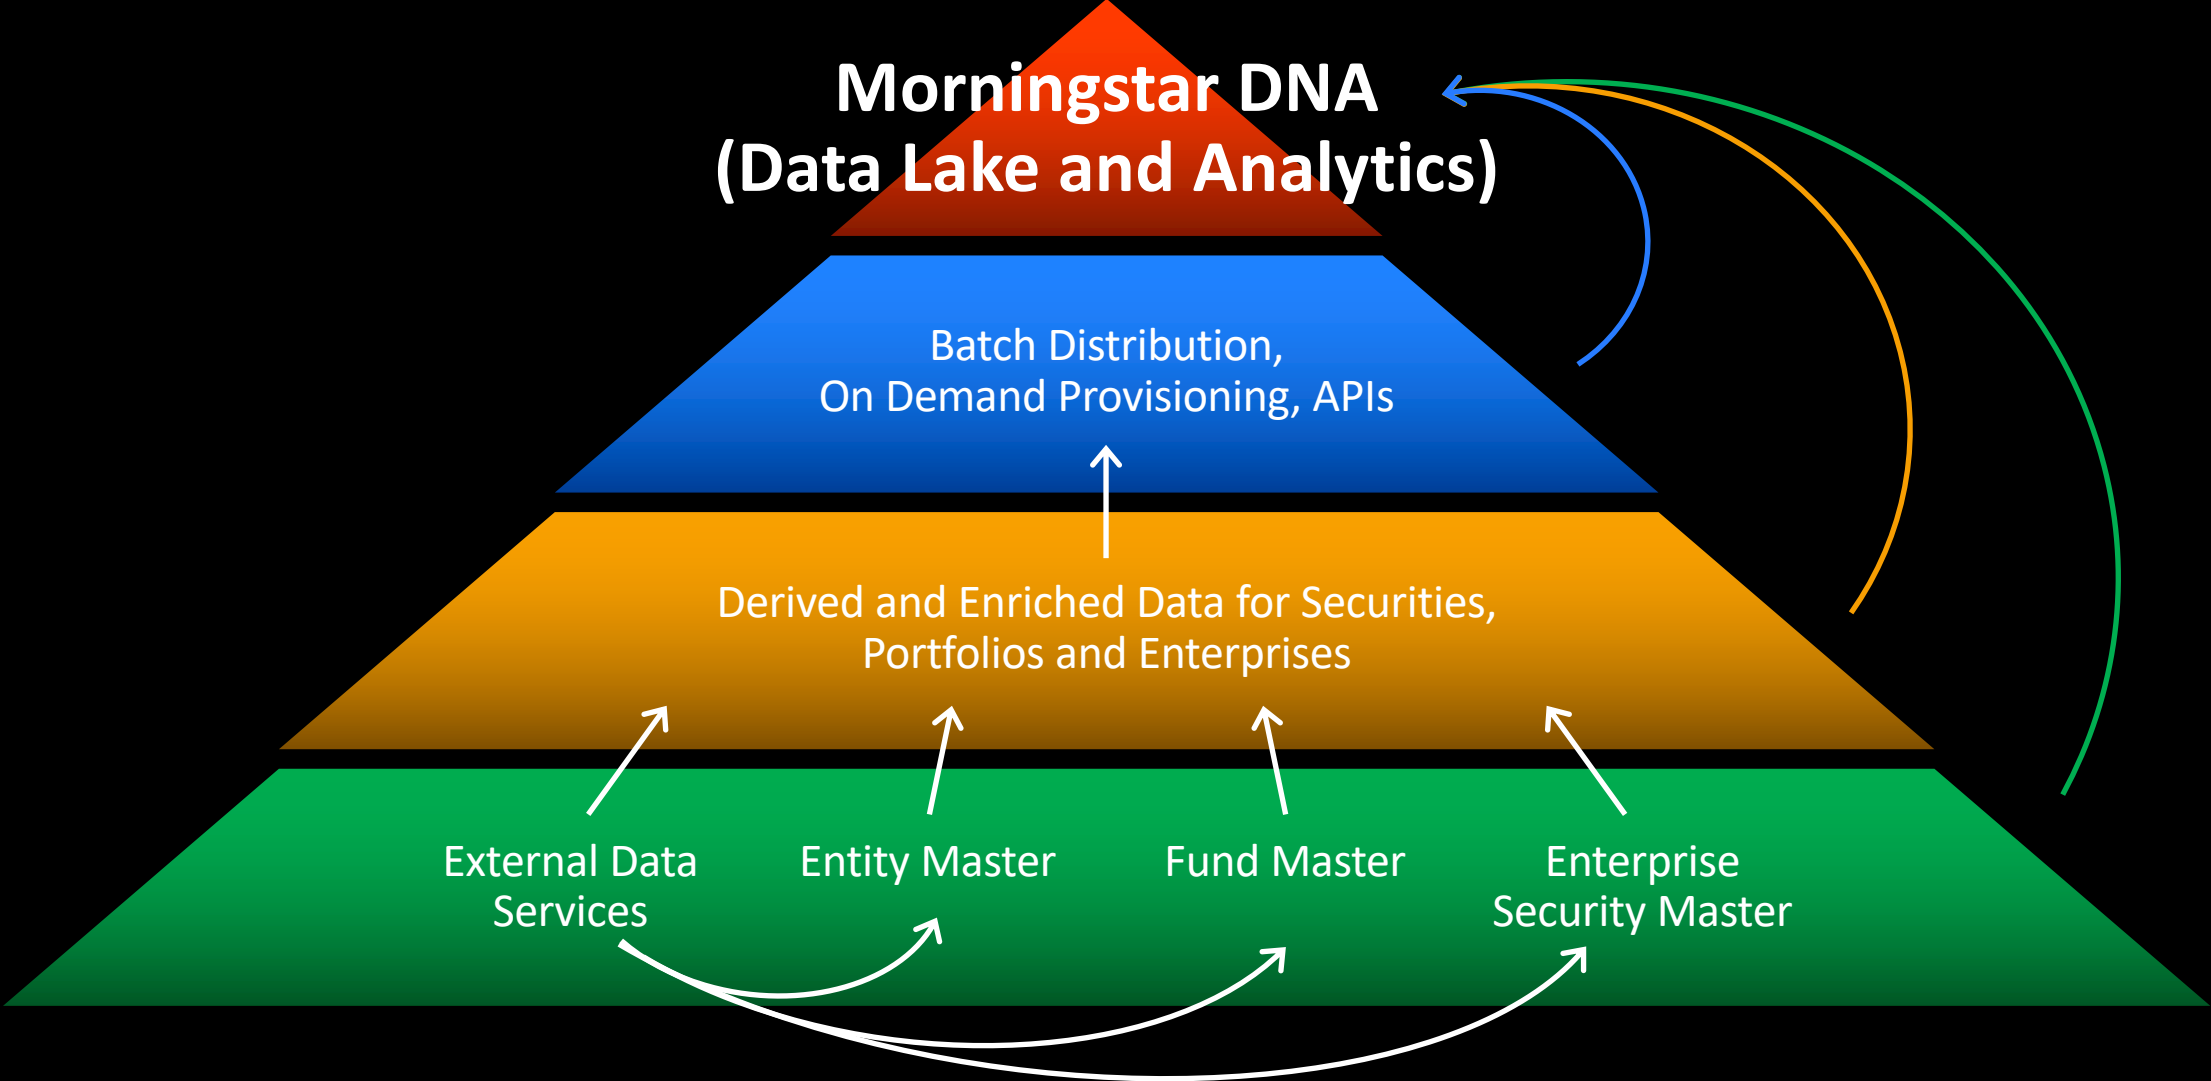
Morningstar DNA
(Data Lake and Analytics)

Batch Distribution,
On Demand Provisioning, APIs

Derived and Enriched Data for Securities,
Portfolios and Enterprises

External Data Services

Entity Master

Fund Master

Enterprise Security Master